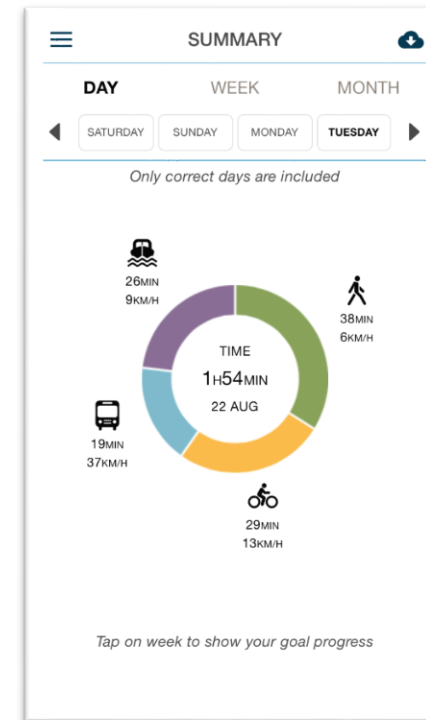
SUMMARY

DAY WEEK MONTH

SATURDAY SUNDAY MONDAY TUESDAY

Only correct days are included

26MIN
9KM/H

38MIN
6KM/H

TIME
1H54MIN
22 AUG

19MIN
37KM/H

29MIN
13KM/H

Tap on week to show your goal progress